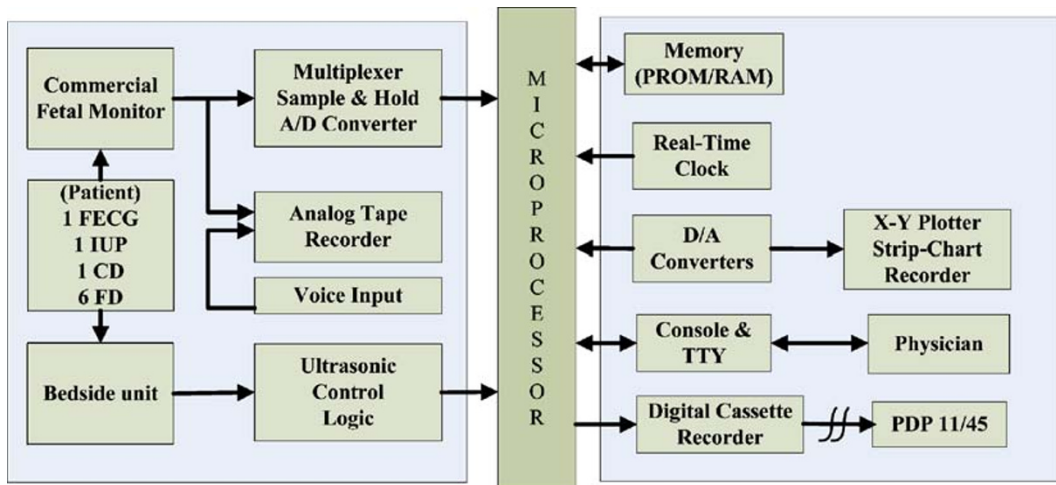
Commercial Fetal Monitor

Multiplexer Sample & Hold A/D Converter

(Patient)
1 FECG
1 IUP
1 CD
6 FD

Analog Tape Recorder

Voice Input

Bedside unit

Ultrasonic Control Logic

M I C R O P R O C E S S O R

Memory (PROM/RAM)

Real-Time Clock

D/A Converters

X-Y Plotter Strip-Chart Recorder

Console & TTY

Physician

Digital Cassette Recorder

PDP 11/45